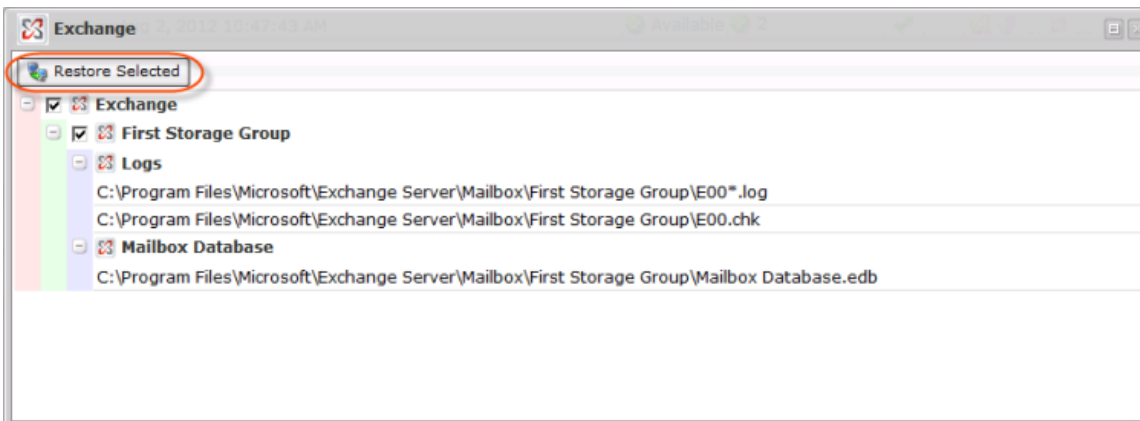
Exchange

Restore Selected

Exchange

First Storage Group

Logs

C:\Program Files\Microsoft\Exchange Server\Mailbox\First Storage Group\E00*.log

C:\Program Files\Microsoft\Exchange Server\Mailbox\First Storage Group\E00.chk

Mailbox Database

C:\Program Files\Microsoft\Exchange Server\Mailbox\First Storage Group\Mailbox Database.edb